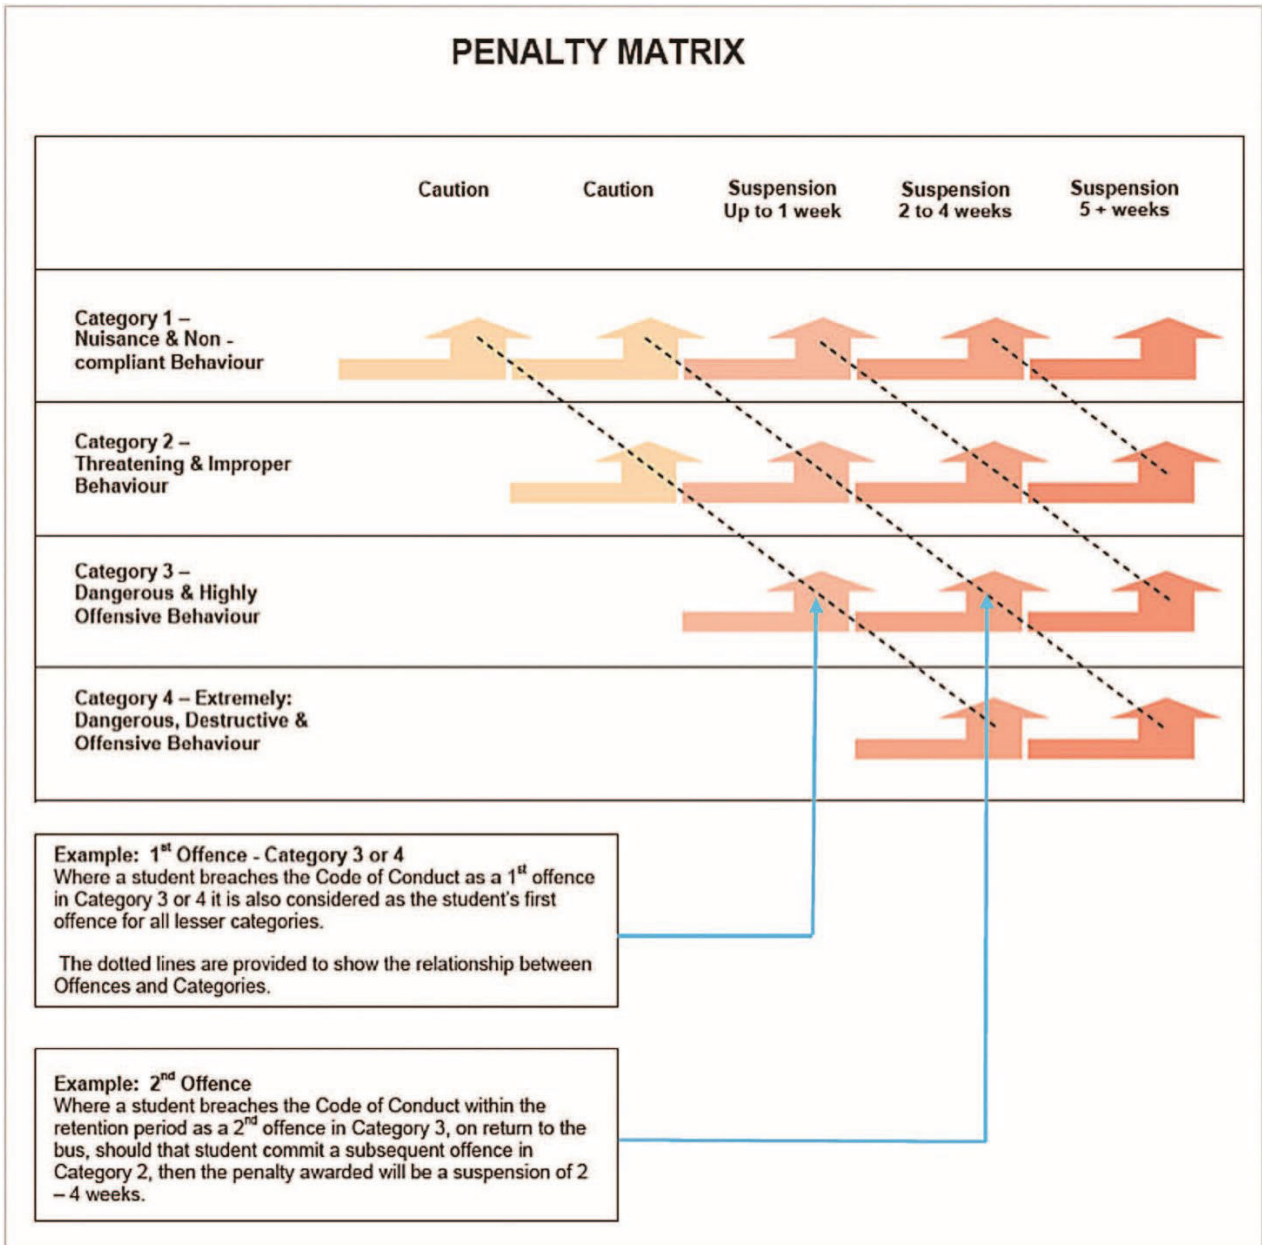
PENALTY MATRIX

| | Caution | Caution | Suspension Up to 1 week | Suspension 2 to 4 weeks | Suspension 5 + weeks |
|---|---|---|---|---|---|
| Category 1 – Nuisance & Non - compliant Behaviour | | | | | |
| Category 2 – Threatening & Improper Behaviour | | | | | |
| Category 3 – Dangerous & Highly Offensive Behaviour | | | | | |
| Category 4 – Extremely: Dangerous, Destructive & Offensive Behaviour | | | | | |

Example: 1$^{st}$ Offence - Category 3 or 4
Where a student breaches the Code of Conduct as a 1$^{st}$ offence in Category 3 or 4 it is also considered as the student's first offence for all lesser categories.

The dotted lines are provided to show the relationship between Offences and Categories.

Example: 2$^{nd}$ Offence
Where a student breaches the Code of Conduct within the retention period as a 2$^{nd}$ offence in Category 3, on return to the bus, should that student commit a subsequent offence in Category 2, then the penalty awarded will be a suspension of 2 – 4 weeks.